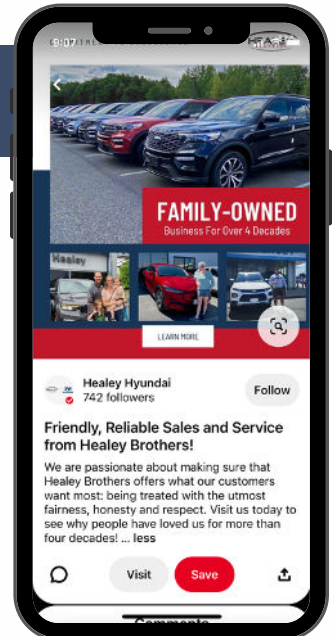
5:07

FAMILY-OWNED
Business For Over 4 Decades

Healey

LEARN MORE

Healey Hyundai
742 followers

Follow

Friendly, Reliable Sales and Service from Healey Brothers!

We are passionate about making sure that Healey Brothers offers what our customers want most: being treated with the utmost fairness, honesty and respect. Visit us today to see why people have loved us for more than four decades! ... less

Visit

Save

Comments